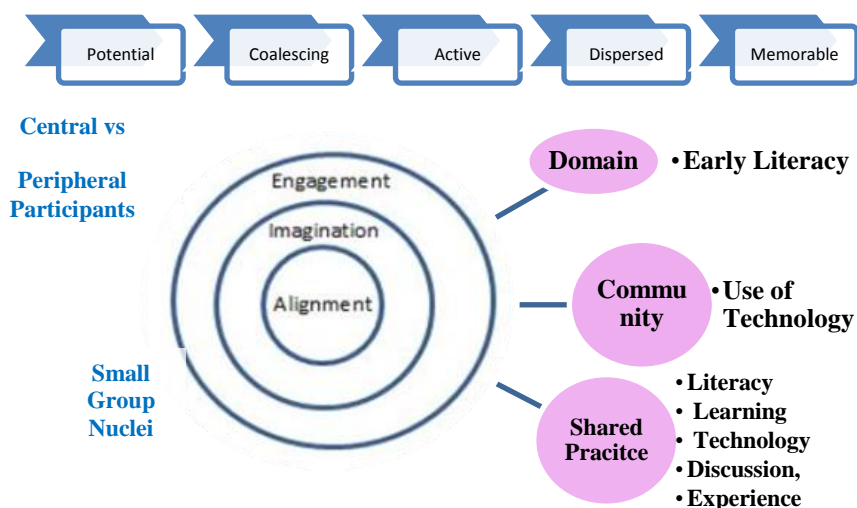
Potential
Coalescing
Active
Dispersed
Memorable

Central vs

Peripheral Participants

Engagement
Imagination
Alignment

Small Group Nuclei

Domain
• Early Literacy

Commu nity
• Use of Technology

Shared Pracitce
• Literacy
• Learning
• Technology
• Discussion,
• Experience